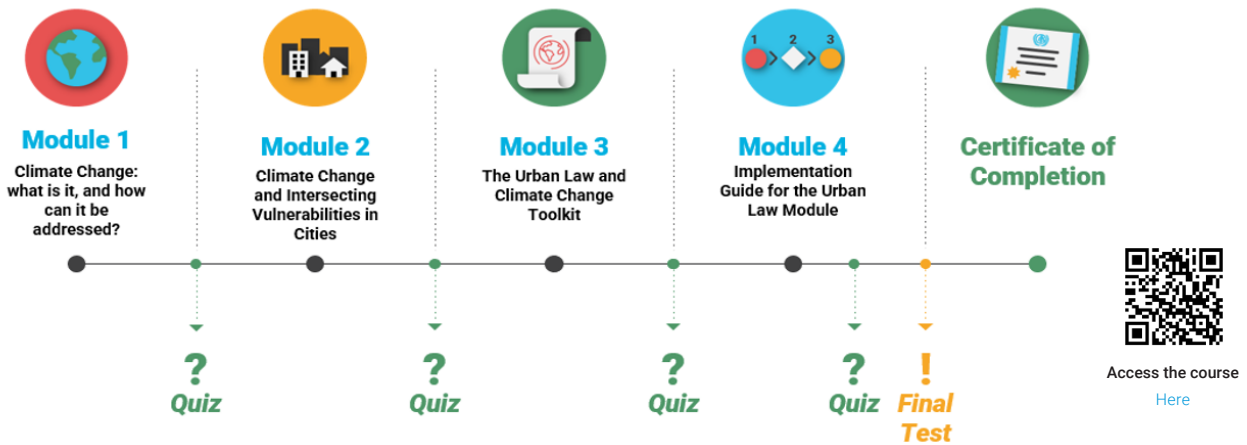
1 2 3

Module 1
Climate Change: what is it, and how can it be addressed?

Module 2
Climate Change and Intersecting Vulnerabilities in Cities

Module 3
The Urban Law and Climate Change Toolkit

Module 4
Implementation Guide for the Urban Law Module

Certificate of Completion

?
Quiz

?
Quiz

?
Quiz

?
Quiz

!
Final Test

Access the course
Here